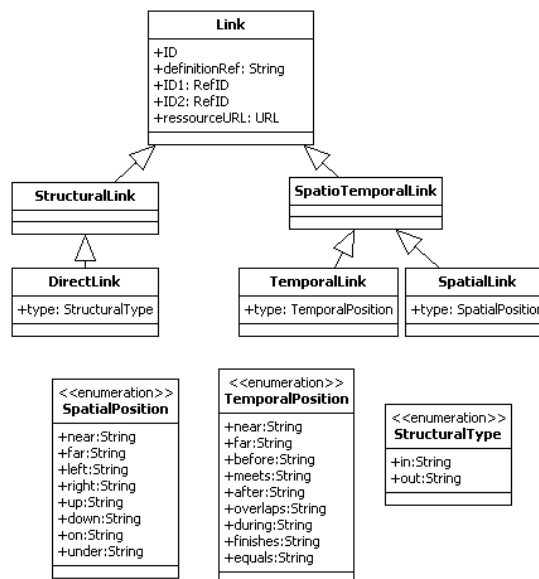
Link

+ID
+definitionRef: String
+ID1: RefID
+ID2: RefID
+ressourceURL: URL

StructuralLink

SpatioTemporalLink

DirectLink

+type: StructuralType

TemporalLink

+type: TemporalPosition

SpatialLink

+type: SpatialPositio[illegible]

<<enumeration>>
SpatialPosition

+near:String
+far:String
+left:String
+right:String
+up:String
+down:String
+on:String
+under:String

<<enumeration>>
TemporalPosition

+near:String
+far:String
+before:String
+meets:String
+after:String
+overlaps:String
+during:String
+finishes:String
+equals:String

<<enumeration>>
StructuralType

+in:String
+out:String